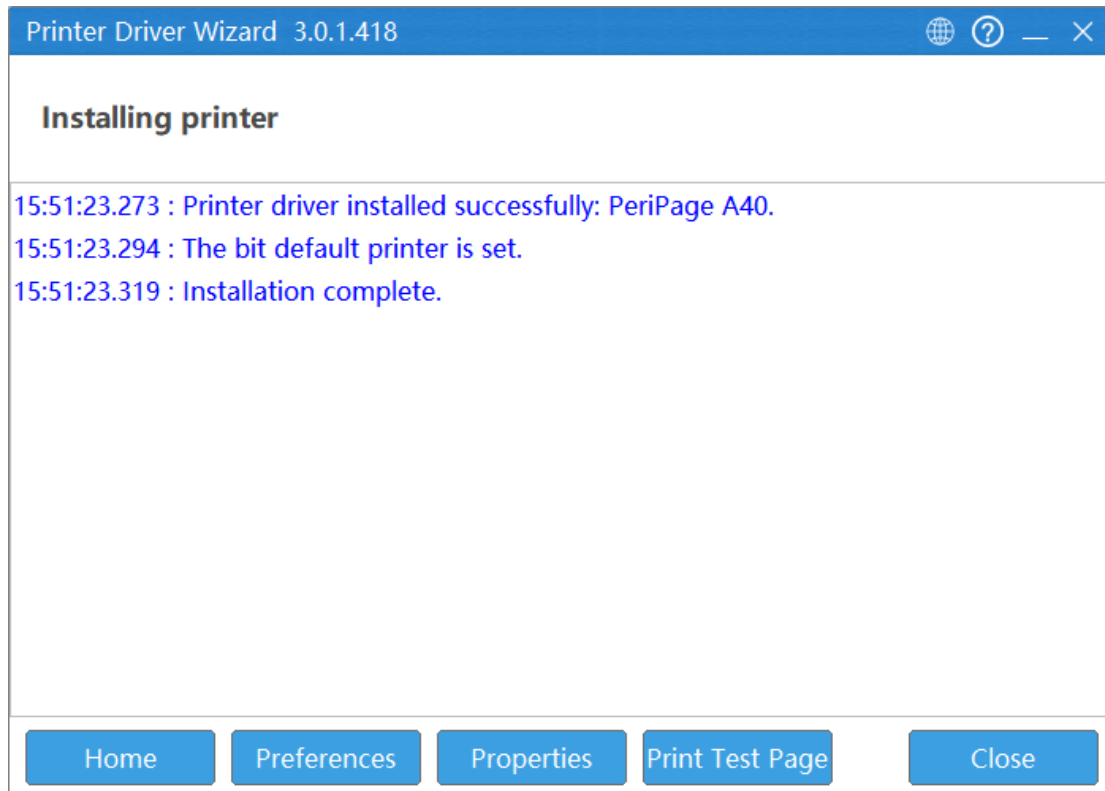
Printer Driver Wizard 3.0.1.418

Installing printer

15:51:23.273 : Printer driver installed successfully: PeriPage A40.
15:51:23.294 : The bit default printer is set.
15:51:23.319 : Installation complete.

Home
Preferences
Properties
Print Test Page
Close